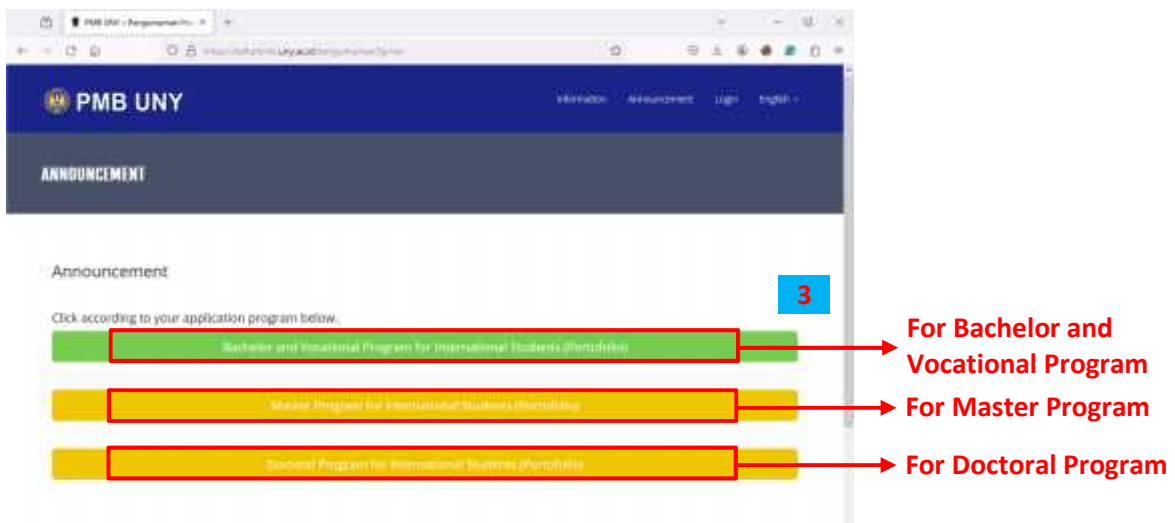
PMB UNY - Pengumuman Pe

PMB UNY

Information Announcement Login English

ANNOUNCEMENT

Announcement

3

Click according to your application program below.

Bachelor and Vocational Program for International Students (Portofolio)

For Bachelor and Vocational Program

Master Program for International Students (Portofolio)

For Master Program

Doctoral Program for International Students (Portofolio)

For Doctoral Program